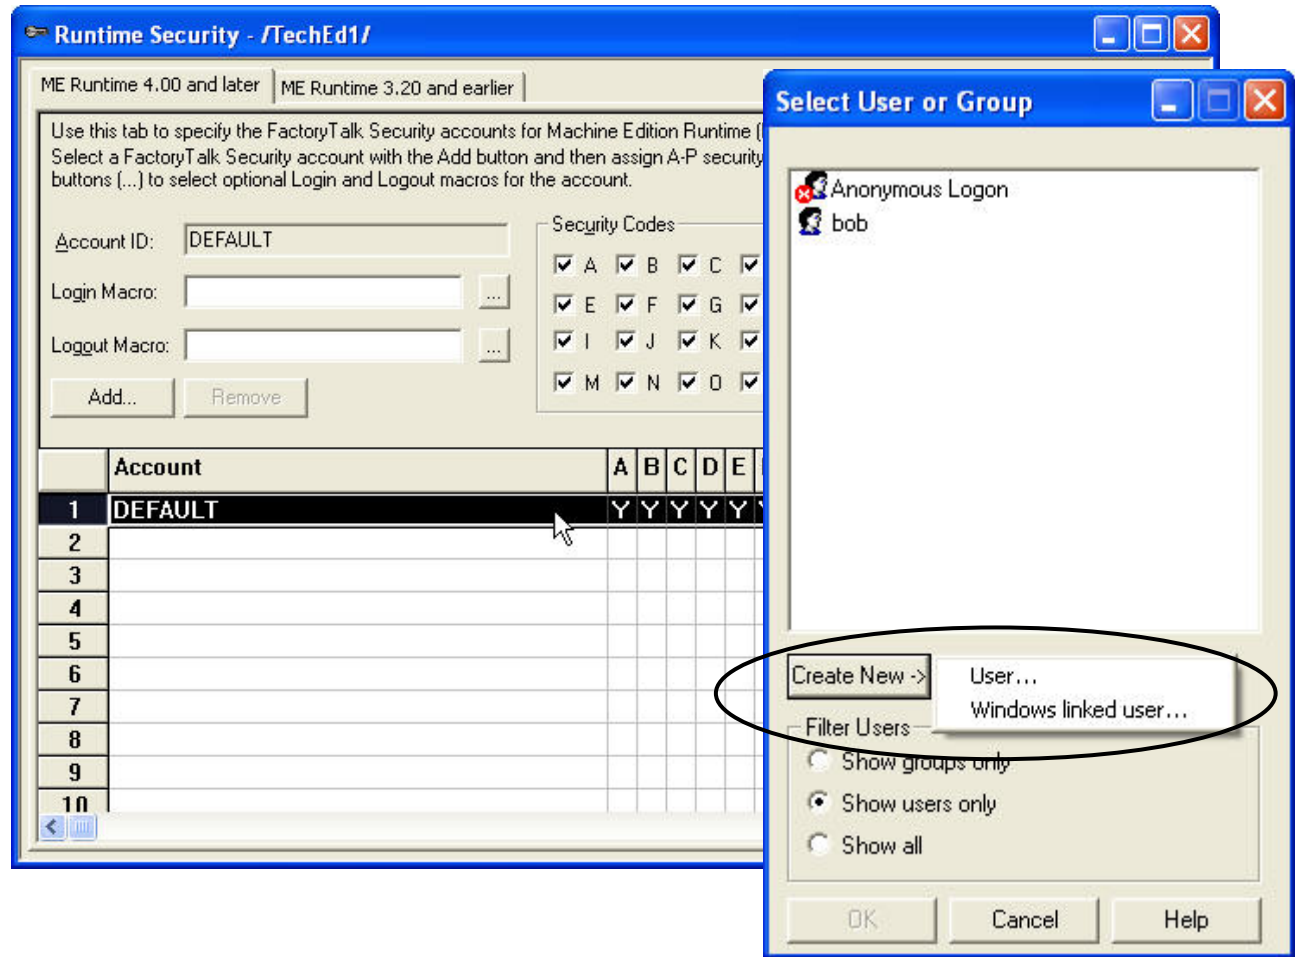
Runtime Security - /TechEd1/

ME Runtime 4.00 and later | ME Runtime 3.20 and earlier

Use this tab to specify the FactoryTalk Security accounts for Machine Edition Runtime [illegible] Select a FactoryTalk Security account with the Add button and then assign A-P security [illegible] buttons (...) to select optional Login and Logout macros for the account.

Account ID: DEFAULT

Login Macro: ...

Logout Macro: ...

Add... Remove

Security Codes

A B C
E F G
I J K
M N O

| | Account | A | B | C | D | E |
|---|---|---|---|---|---|---|
| 1 | DEFAULT | Y | Y | Y | Y | Y |
| 2 | | | | | | |
| 3 | | | | | | |
| 4 | | | | | | |
| 5 | | | | | | |
| 6 | | | | | | |
| 7 | | | | | | |
| 8 | | | | | | |
| 9 | | | | | | |
| 10 | | | | | | |

Select User or Group

Anonymous Logon
bob

Create New ->
User...
Windows linked user...

Filter Users
Show groups only
Show users only
Show all

OK Cancel Help